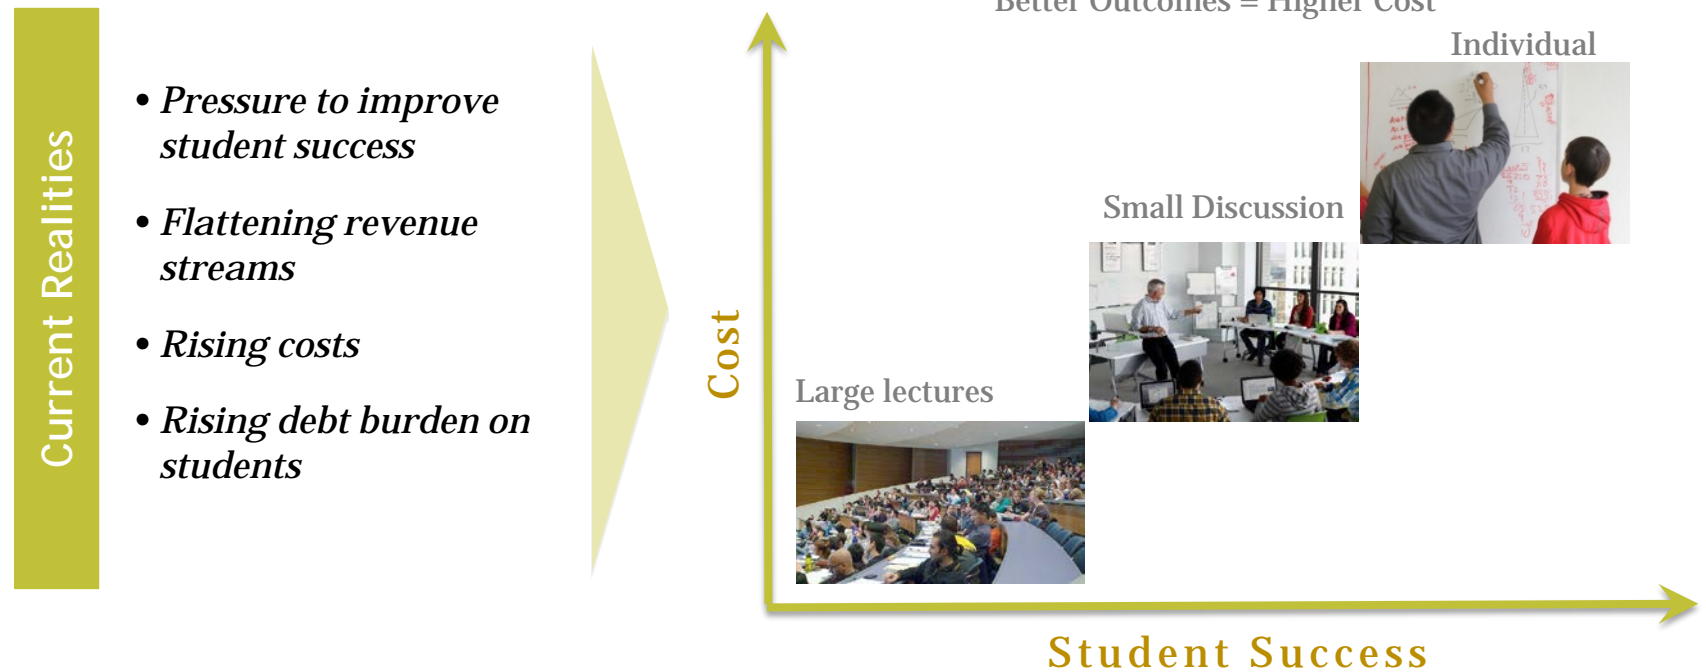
Current Realities

• Pressure to improve student success

• Flattening revenue streams

• Rising costs

• Rising debt burden on students

Better Outcomes = Higher Cost

Cost

Individual

Small Discussion

Large lectures

Student Success